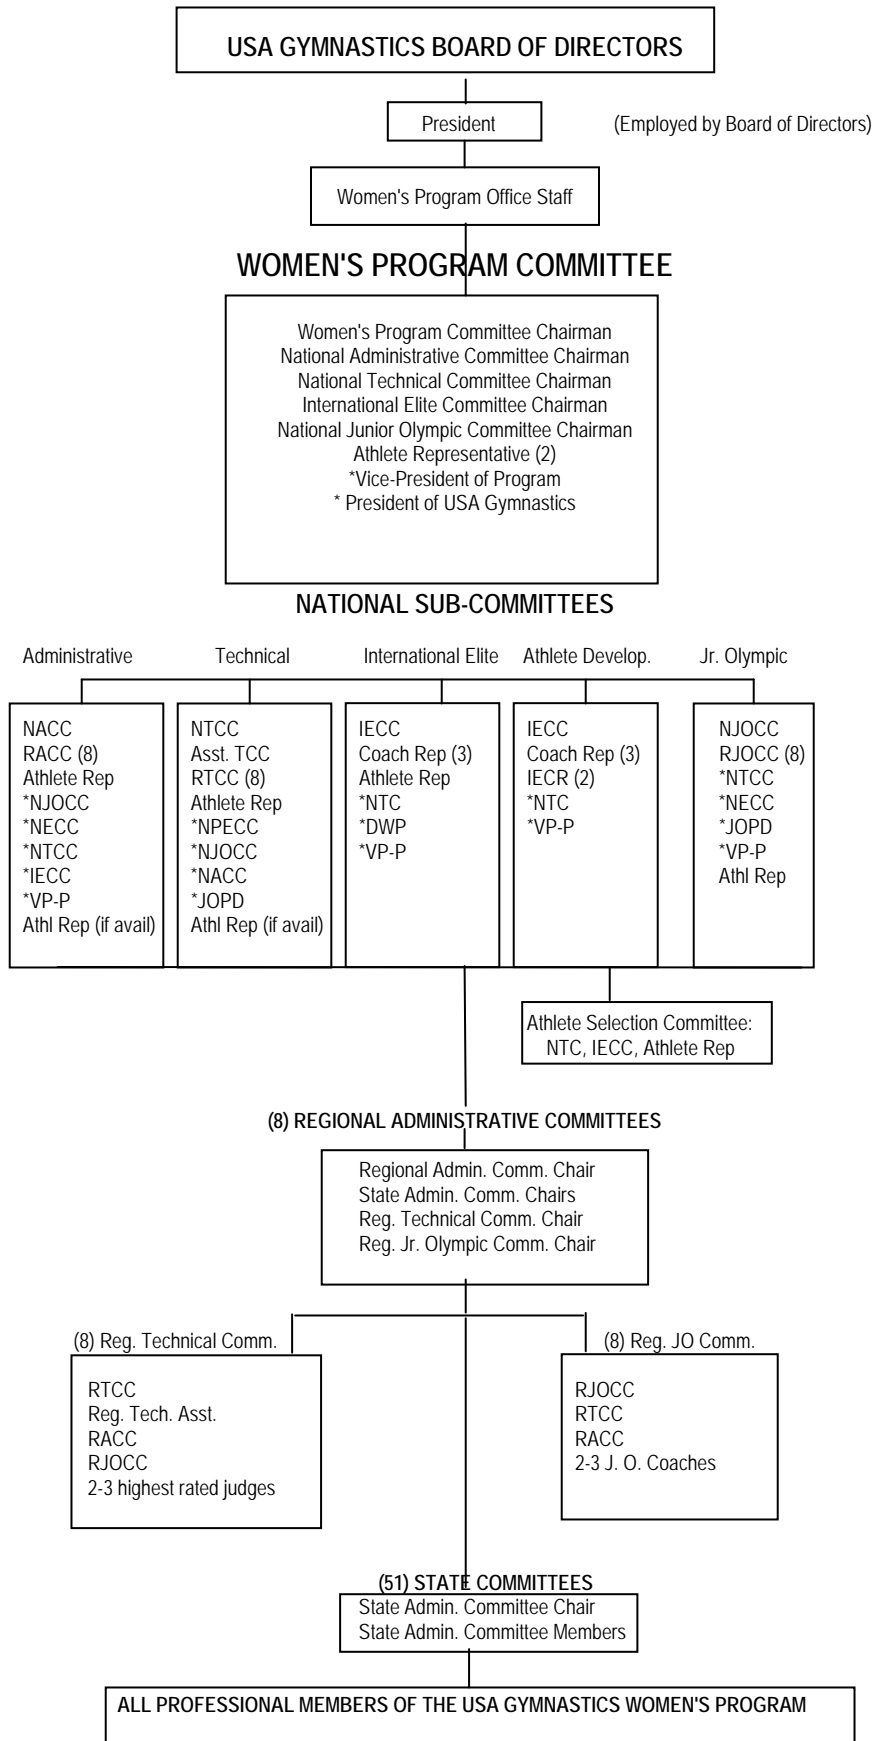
USA GYMNASTICS BOARD OF DIRECTORS

President

(Employed by Board of Directors)

Women's Program Office Staff

WOMEN'S PROGRAM COMMITTEE

Women's Program Committee Chairman
National Administrative Committee Chairman
National Technical Committee Chairman
International Elite Committee Chairman
National Junior Olympic Committee Chairman
Athlete Representative (2)
*Vice-President of Program
* President of USA Gymnastics

NATIONAL SUB-COMMITTEES

Administrative

NACC
RACC (8)
Athlete Rep
*NJOCC
*NECC
*NTCC
*IECC
*VP-P
Athl Rep (if avail)

Technical

NTCC
Asst. TCC
RTCC (8)
Athlete Rep
*NPECC
*NJOCC
*NACC
*JOPD
Athl Rep (if avail)

International Elite

IECC
Coach Rep (3)
Athlete Rep
*NTC
*DWP
*VP-P

Athlete Develop.

IECC
Coach Rep (3)
IECR (2)
*NTC
*VP-P

Jr. Olympic

NJOCC
RJOCC (8)
*NTCC
*NECC
*JOPD
*VP-P
Athl Rep

Athlete Selection Committee:
NTC, IECC, Athlete Rep

(8) REGIONAL ADMINISTRATIVE COMMITTEES

Regional Admin. Comm. Chair
State Admin. Comm. Chairs
Reg. Technical Comm. Chair
Reg. Jr. Olympic Comm. Chair

(8) Reg. Technical Comm.

RTCC
Reg. Tech. Asst.
RACC
RJOCC
2-3 highest rated judges

(8) Reg. JO Comm.

RJOCC
RTCC
RACC
2-3 J. O. Coaches

(51) STATE COMMITTEES

State Admin. Committee Chair
State Admin. Committee Members

ALL PROFESSIONAL MEMBERS OF THE USA GYMNASTICS WOMEN'S PROGRAM